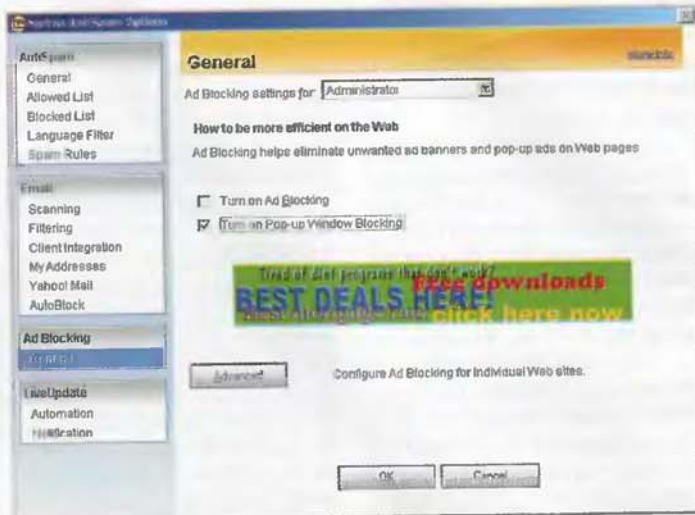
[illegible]

AntiSpam
General
Allowed List
Blocked List
Language Filter
Spam Rules

Email
Scanning
Filtering
Client Integration
My Addresses
Yahoo! Mail
AutoBlock

Ad Blocking
General

LiveUpdate
Automation
Notification

General

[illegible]

Ad Blocking settings for: Administrator

How to be more efficient on the Web

Ad Blocking helps eliminate unwanted ad banners and pop-up ads on Web pages

Turn on Ad Blocking

Turn on Pop-up Window Blocking

Tired of diet programs that don't work?
Free downloads
BEST DEALS HERE!
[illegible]
click here now

Advanced

Configure Ad Blocking for individual Web sites.

OK

Cancel